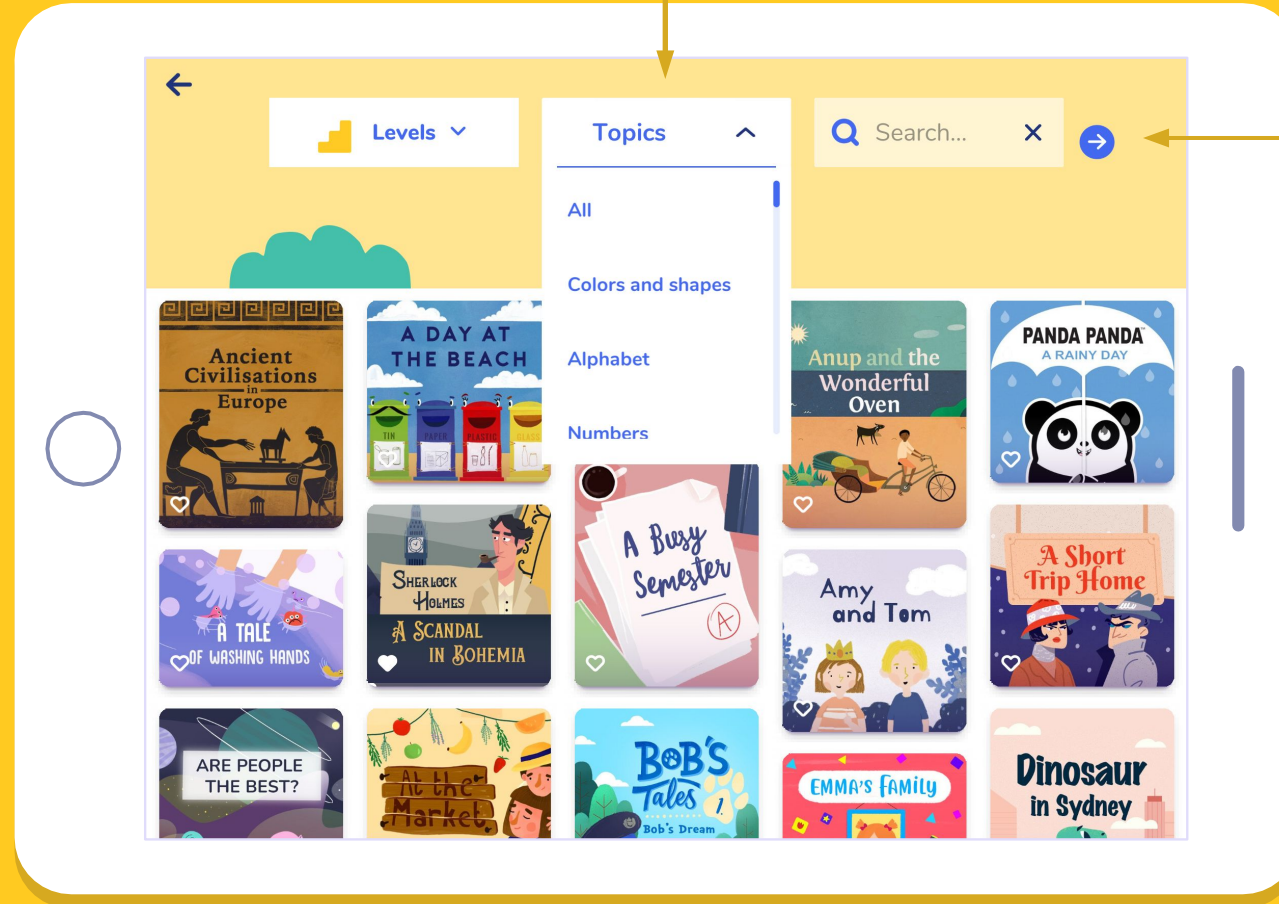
Levels

Topics

Search...

All

Colors and shapes

Alphabet

Numbers

Ancient Civilisations in Europe

A DAY AT THE BEACH

TIN PAPER PLASTIC GLASS

Anup and the Wonderful Oven

PANDA PANDA A RAINY DAY

A TALE OF WASHING HANDS

SHERLOCK HOLMES A SCANDAL IN BOHEMIA

A Busy Semester

A

Amy and Tom

A Short Trip Home

ARE PEOPLE THE BEST?

At the Market

BOB'S Tales 1 Bob's Dream

EMMA'S FAMILY

Dinosaur in Sydney